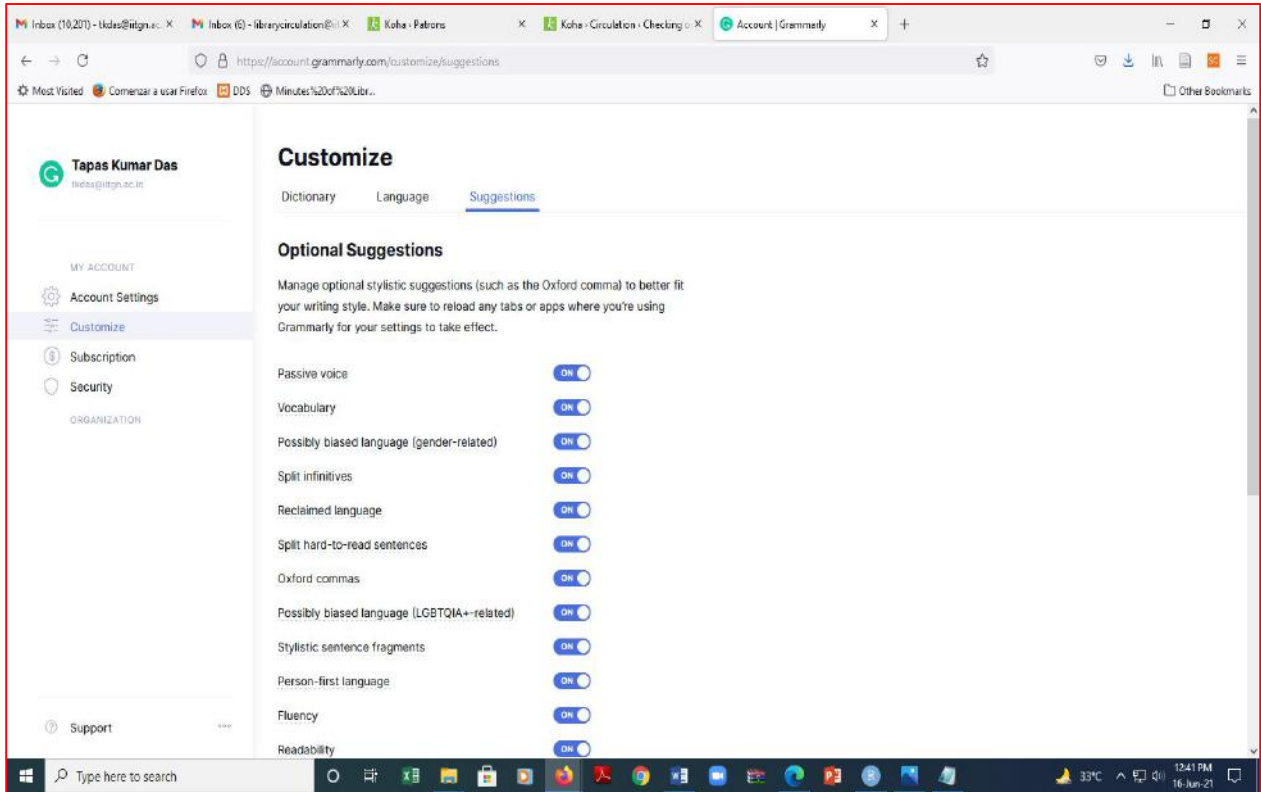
Inbox (10,201) - tkdas@iitgn.ac. × Inbox (6) - librarycirculation@i × Koha › Patrons × Koha › Circulation › Checking o × Account | Grammarly × +

https://account.grammarly.com/customize/suggestions

Most Visited Comenzar a usar Firefox DDS Minutes%20of%20Libr...

Other Bookmarks

Tapas Kumar Das
tkdas@iitgn.ac.in

MY ACCOUNT
Account Settings
Customize
Subscription
Security
ORGANIZATION

Support

Customize

Dictionary Language Suggestions

Optional Suggestions

Manage optional stylistic suggestions (such as the Oxford comma) to better fit your writing style. Make sure to reload any tabs or apps where you're using Grammarly for your settings to take effect.

Passive voice ON
Vocabulary ON
Possibly biased language (gender-related) ON
Split infinitives ON
Reclaimed language ON
Split hard-to-read sentences ON
Oxford commas ON
Possibly biased language (LGBTQIA+-related) ON
Stylistic sentence fragments ON
Person-first language ON
Fluency ON
Readability ON

Type here to search

33°C 12:41 PM 16-Jun-21